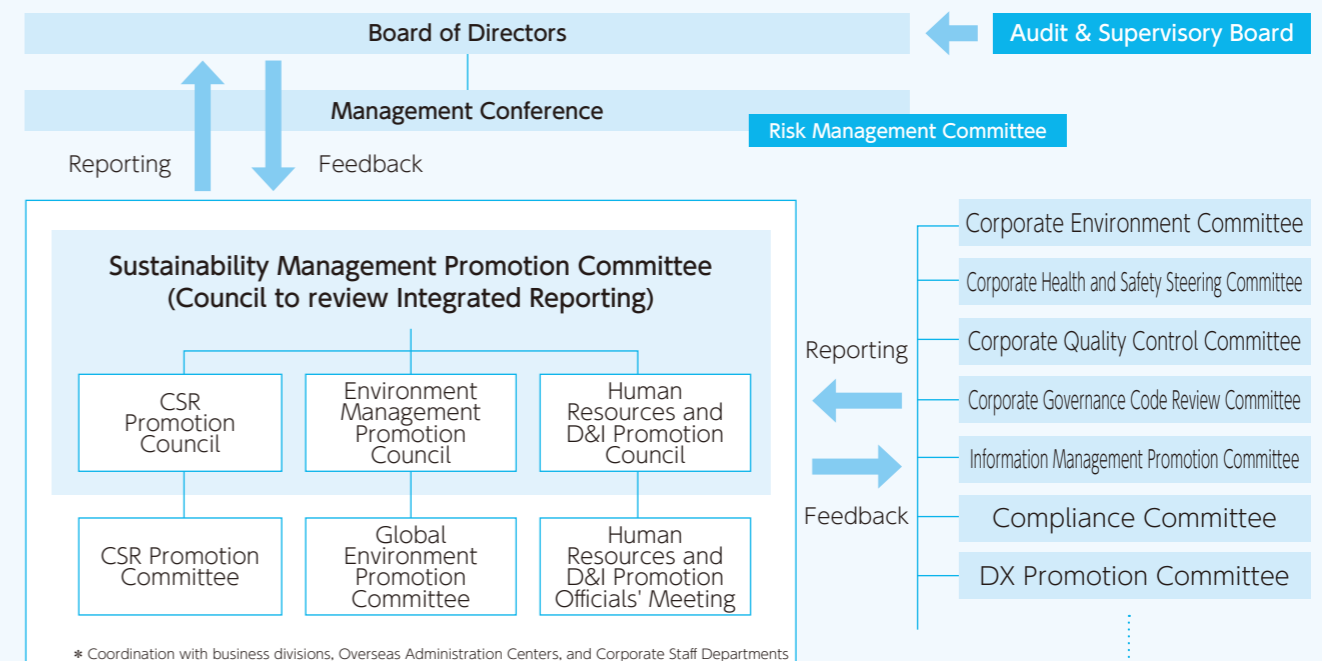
Board of Directors

Audit & Supervisory Board

Management Conference

Risk Management Committee

Reporting

Feedback

Sustainability Management Promotion Committee
(Council to review Integrated Reporting)

CSR Promotion Council

Environment Management Promotion Council

Human Resources and D&I Promotion Council

CSR Promotion Committee

Global Environment Promotion Committee

Human Resources and D&I Promotion Officials' Meeting

Corporate Environment Committee

Corporate Health and Safety Steering Committee

Corporate Quality Control Committee

Corporate Governance Code Review Committee

Information Management Promotion Committee

Compliance Committee

DX Promotion Committee

Reporting

Feedback

* Coordination with business divisions, Overseas Administration Centers, and Corporate Staff Departments